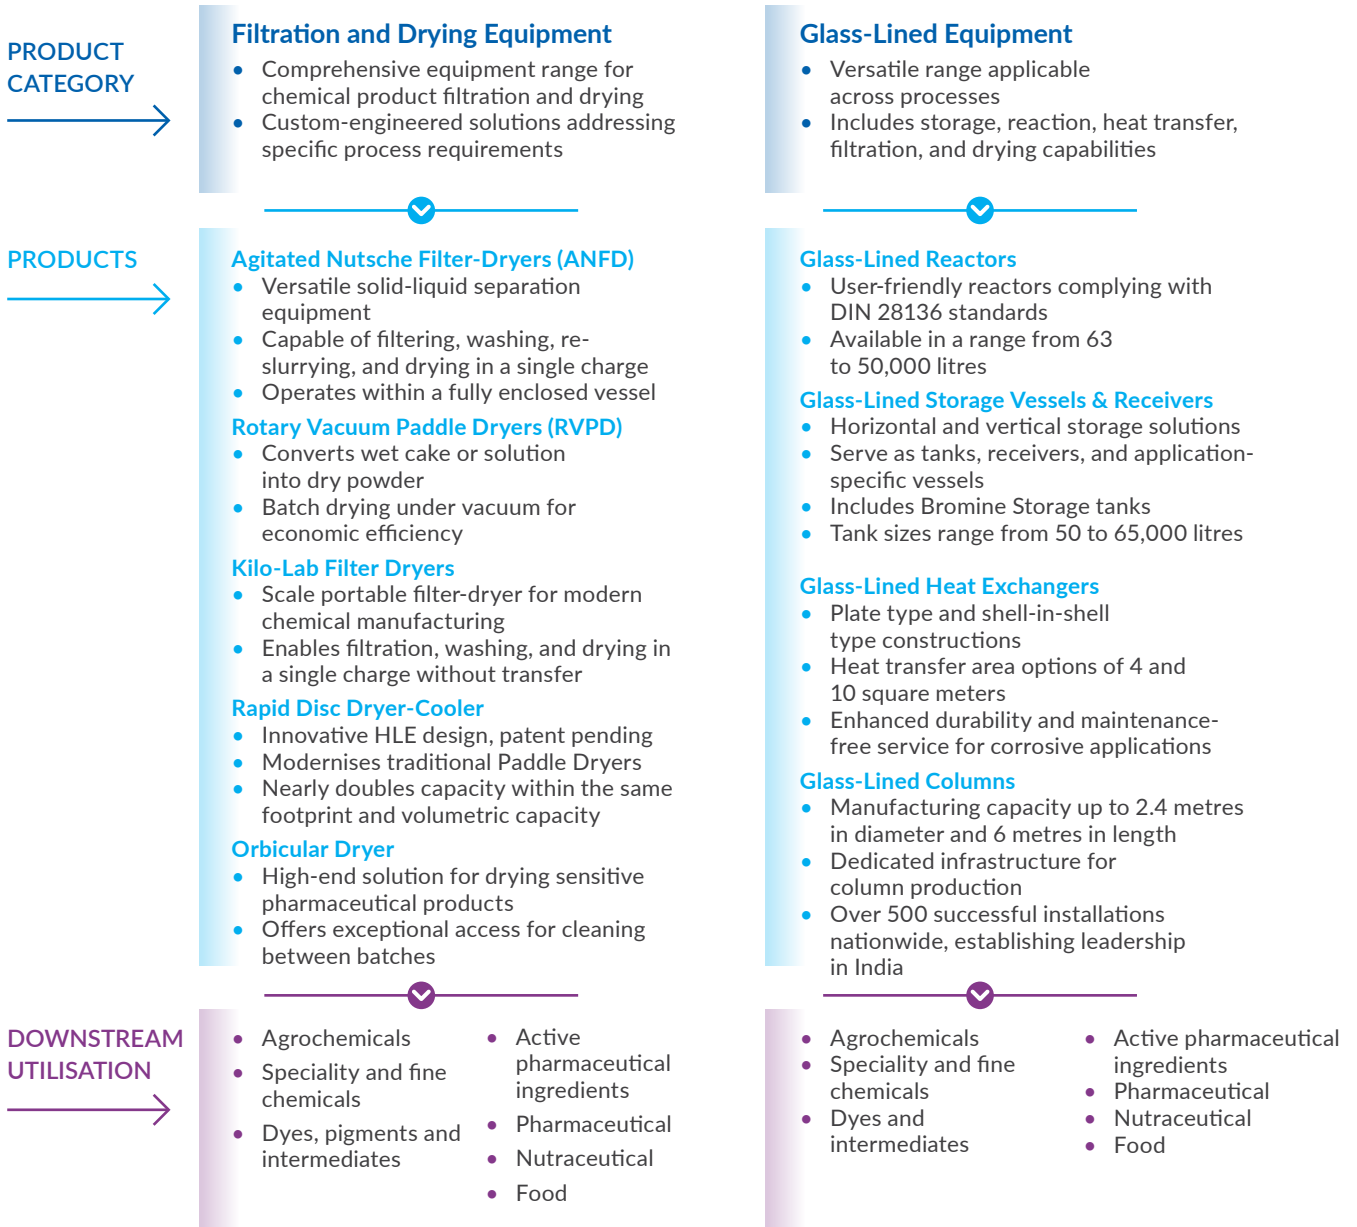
PRODUCT CATEGORY

Filtration and Drying Equipment
• Comprehensive equipment range for chemical product filtration and drying
• Custom-engineered solutions addressing specific process requirements

Glass-Lined Equipment
• Versatile range applicable across processes
• Includes storage, reaction, heat transfer, filtration, and drying capabilities

PRODUCTS

Agitated Nutsche Filter-Dryers (ANFD)
• Versatile solid-liquid separation equipment
• Capable of filtering, washing, re-slurrying, and drying in a single charge
• Operates within a fully enclosed vessel

Rotary Vacuum Paddle Dryers (RVPD)
• Converts wet cake or solution into dry powder
• Batch drying under vacuum for economic efficiency

Kilo-Lab Filter Dryers
• Scale portable filter-dryer for modern chemical manufacturing
• Enables filtration, washing, and drying in a single charge without transfer

Rapid Disc Dryer-Cooler
• Innovative HLE design, patent pending
• Modernises traditional Paddle Dryers
• Nearly doubles capacity within the same footprint and volumetric capacity

Orbicular Dryer
• High-end solution for drying sensitive pharmaceutical products
• Offers exceptional access for cleaning between batches

Glass-Lined Reactors
• User-friendly reactors complying with DIN 28136 standards
• Available in a range from 63 to 50,000 litres

Glass-Lined Storage Vessels & Receivers
• Horizontal and vertical storage solutions
• Serve as tanks, receivers, and application-specific vessels
• Includes Bromine Storage tanks
• Tank sizes range from 50 to 65,000 litres

Glass-Lined Heat Exchangers
• Plate type and shell-in-shell type constructions
• Heat transfer area options of 4 and 10 square meters
• Enhanced durability and maintenance-free service for corrosive applications

Glass-Lined Columns
• Manufacturing capacity up to 2.4 metres in diameter and 6 metres in length
• Dedicated infrastructure for column production
• Over 500 successful installations nationwide, establishing leadership in India

DOWNSTREAM UTILISATION

• Agrochemicals
• Speciality and fine chemicals
• Dyes, pigments and intermediates
• Active pharmaceutical ingredients
• Pharmaceutical
• Nutraceutical
• Food

• Agrochemicals
• Speciality and fine chemicals
• Dyes and intermediates
• Active pharmaceutical ingredients
• Pharmaceutical
• Nutraceutical
• Food